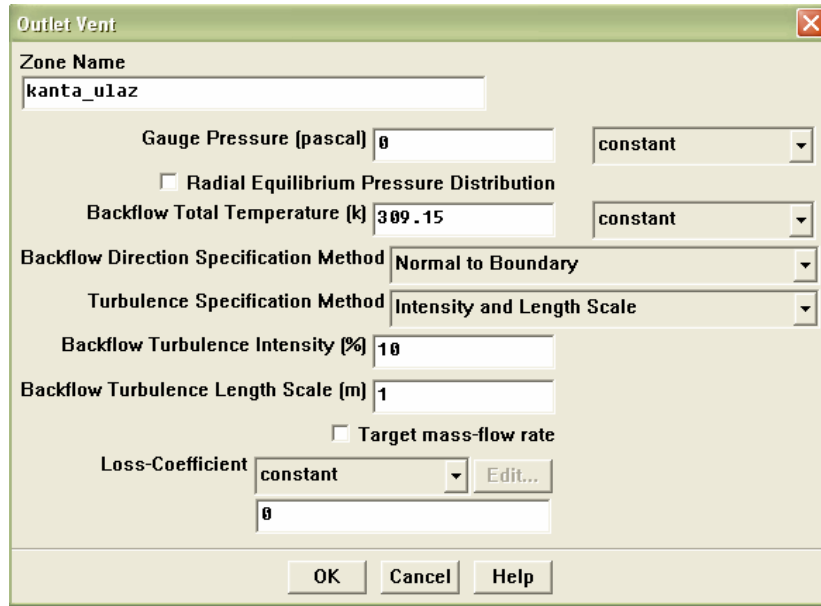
Outlet Vent

Zone Name
kanta_ulaz

Gauge Pressure (pascal) 0 constant

Radial Equilibrium Pressure Distribution

Backflow Total Temperature (k) 309.15 constant

Backflow Direction Specification Method Normal to Boundary

Turbulence Specification Method Intensity and Length Scale

Backflow Turbulence Intensity (%) 10

Backflow Turbulence Length Scale (m) 1

Target mass-flow rate

Loss-Coefficient constant Edit...
0

OK Cancel Help